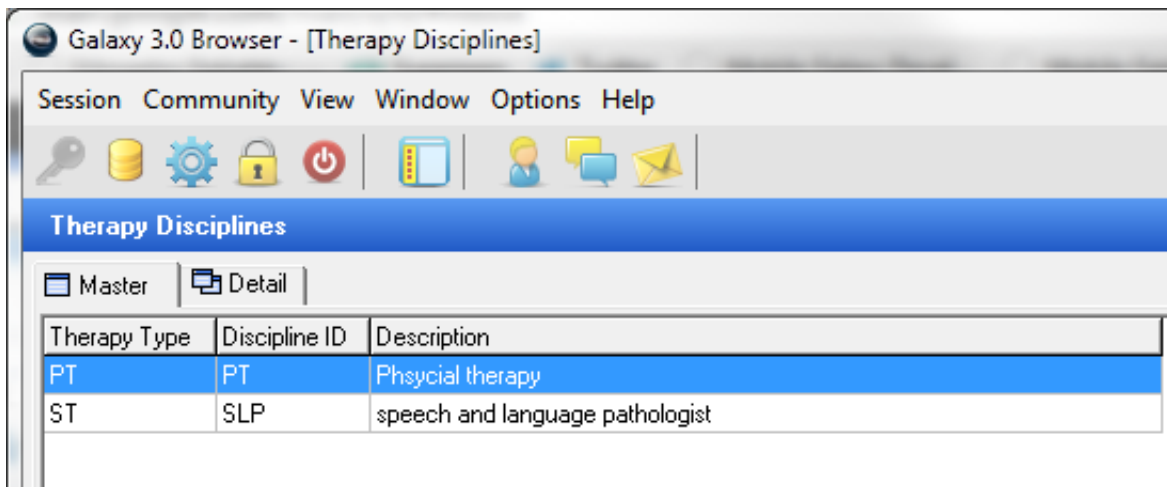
Galaxy 3.0 Browser - [Therapy Disciplines]

Session Community View Window Options Help

Therapy Disciplines

Master Detail

| Therapy Type | Discipline ID | Description |
|---|---|---|
| PT | PT | Phsycial therapy |
| ST | SLP | speech and language pathologist |